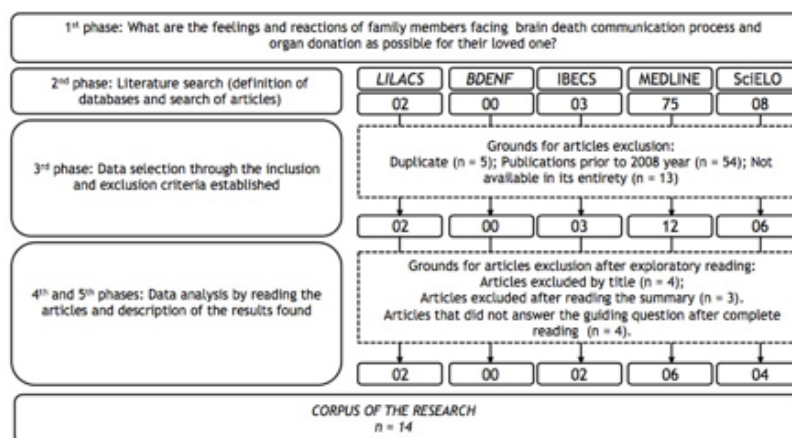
1st phase: What are the feelings and reactions of family members facing brain death communication process and organ donation as possible for their loved one?

2nd phase: Literature search (definition of databases and search of articles)

| LILACS | BDENF | IBECS | MEDLINE | SciELO |
|---|---|---|---|---|
| 02 | 00 | 03 | 75 | 08 |

3rd phase: Data selection through the inclusion and exclusion criteria established

Grounds for articles exclusion:
Duplicate (n = 5); Publications prior to 2008 year (n = 54); Not available in its entirety (n = 13)

| 02 | 00 | 03 | 12 | 06 |
|---|---|---|---|---|

4th and 5th phases: Data analysis by reading the articles and description of the results found

Grounds for articles exclusion after exploratory reading:
Articles excluded by title (n = 4);
Articles excluded after reading the summary (n = 3).
Articles that did not answer the guiding question after complete reading (n = 4).

| 02 | 00 | 02 | 06 | 04 |
|---|---|---|---|---|

CORPUS OF THE RESEARCH
n = 14